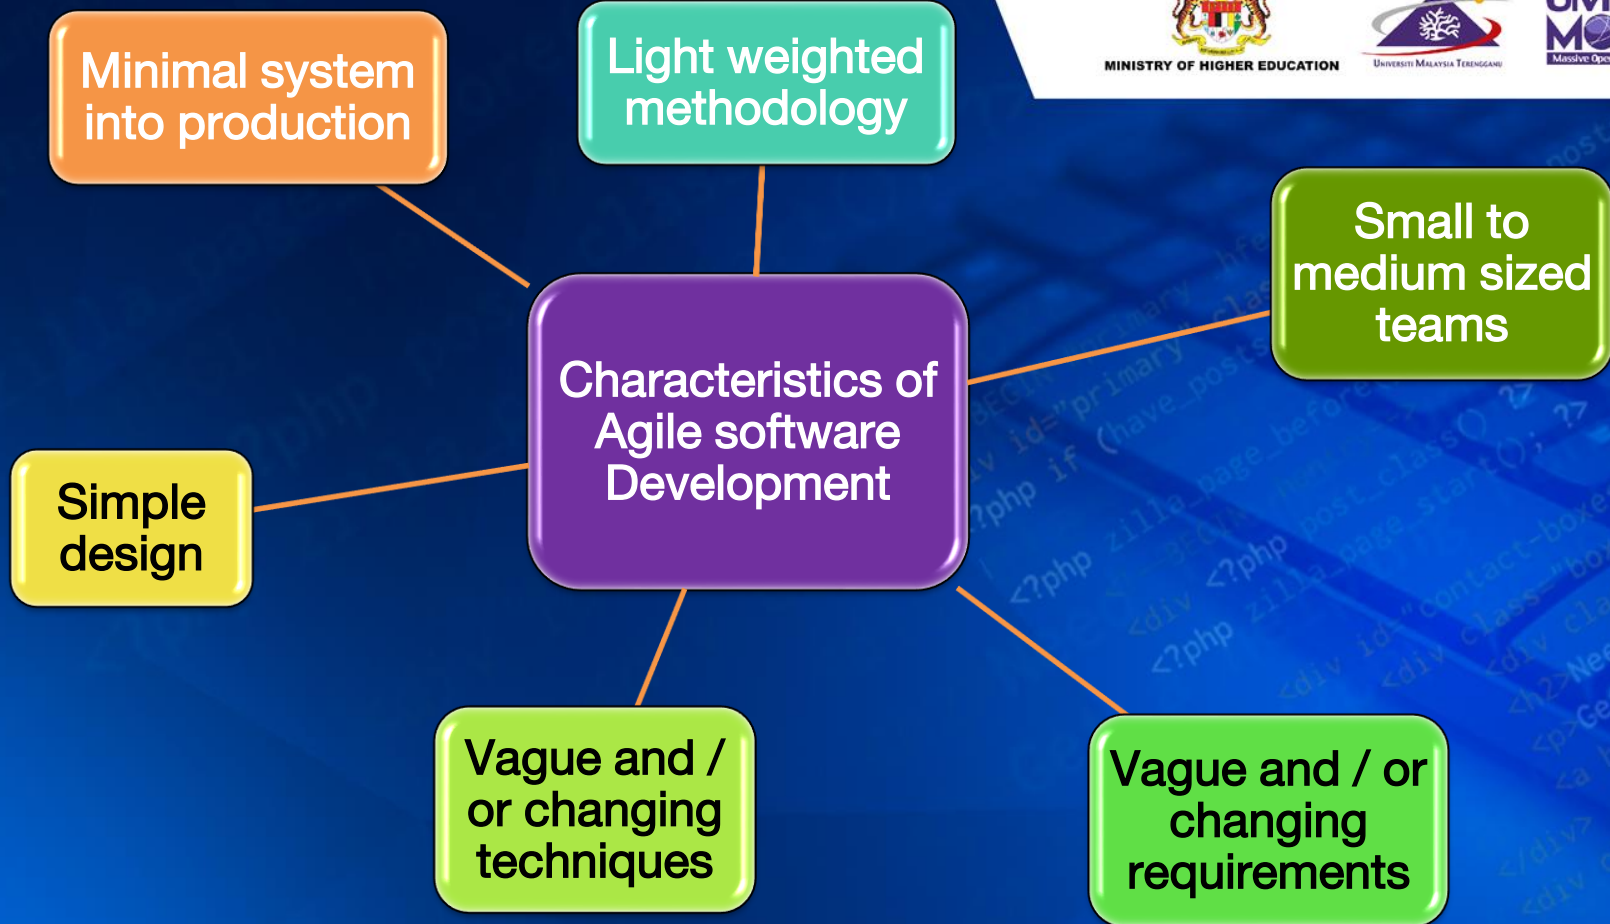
MINISTRY OF HIGHER EDUCATION

UNIVERSITI MALAYSIA TERENGGANU

Massive Ope

Minimal system into production

Light weighted methodology

Small to medium sized teams

Characteristics of Agile software Development

Simple design

Vague and / or changing techniques

Vague and / or changing requirements